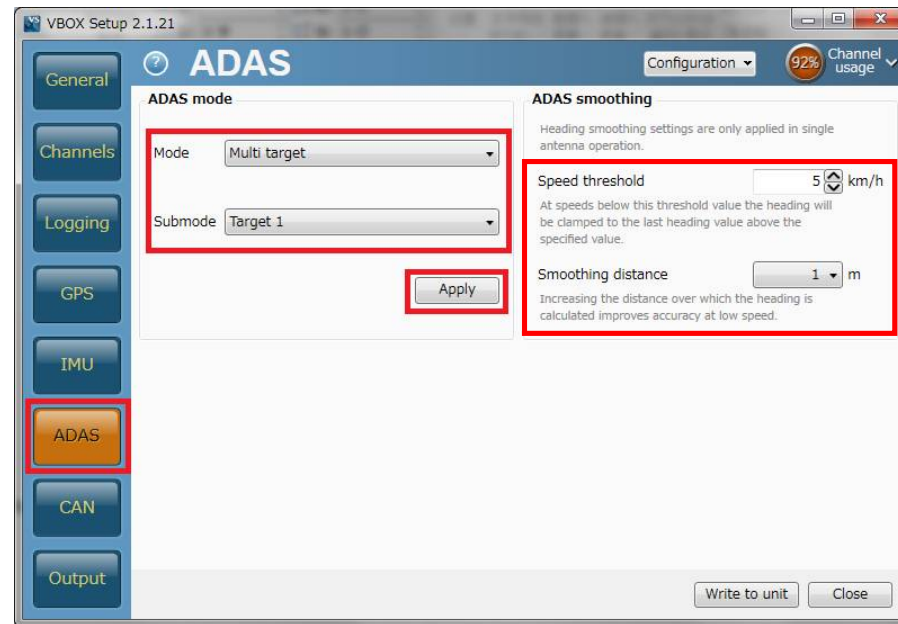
VBOX Setup 2.1.21

General
Channels
Logging
GPS
IMU
ADAS
CAN
Output

? ADAS

Configuration

92% Channel usage

ADAS mode

Mode Multi target

Submode Target 1

Apply

ADAS smoothing

Heading smoothing settings are only applied in single antenna operation.

Speed threshold 5 km/h

At speeds below this threshold value the heading will be clamped to the last heading value above the specified value.

Smoothing distance 1 m

Increasing the distance over which the heading is calculated improves accuracy at low speed.

Write to unit Close